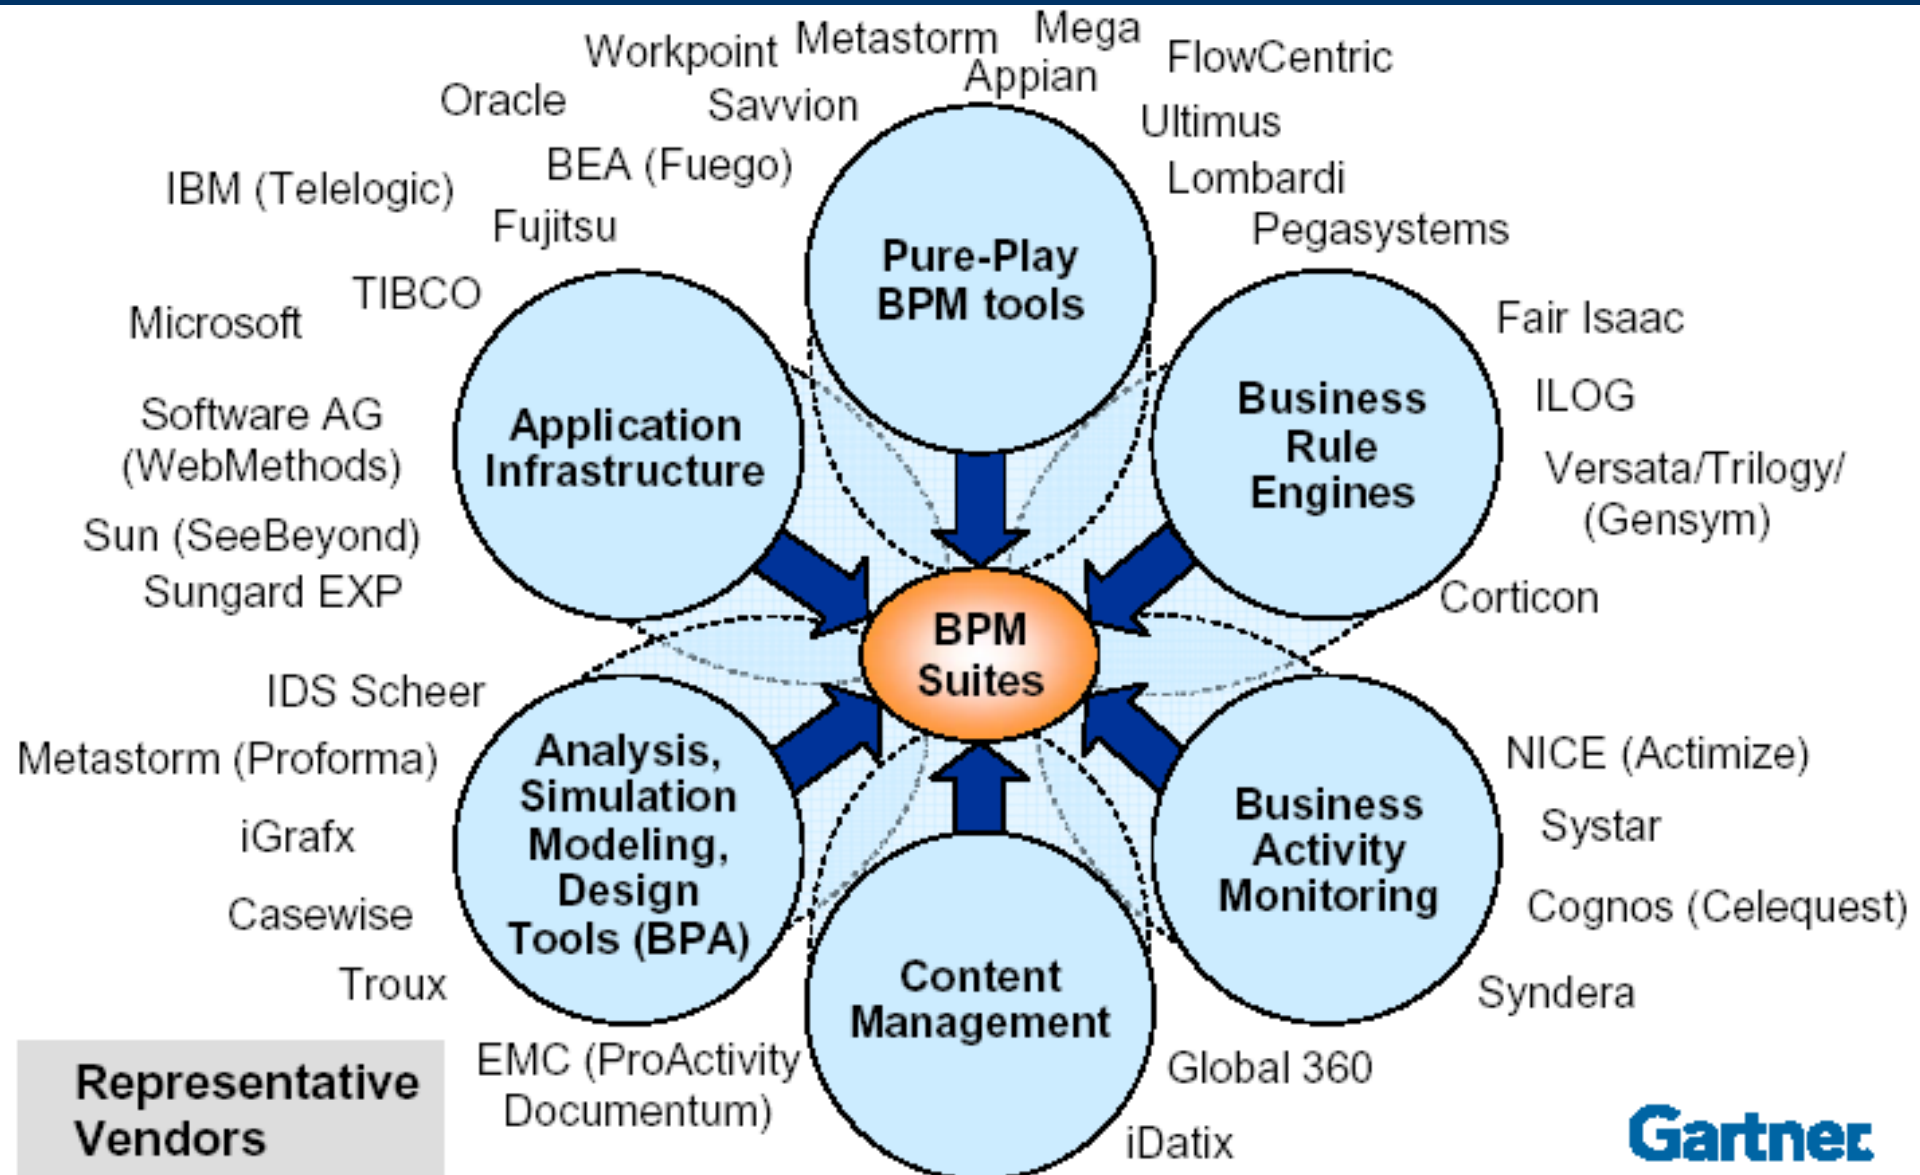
Workpoint Metastorm Mega
Appian
FlowCentric
Oracle
Savvion
Ultimus
BEA (Fuego)
IBM (Telelogic)
Lombardi
Fujitsu
Pegasystems
Pure-Play BPM tools
TIBCO
Microsoft
Fair Isaac
Application Infrastructure
Business Rule Engines
ILOG
Software AG (WebMethods)
Versata/Trilogy/ (Gensym)
Sun (SeeBeyond)
Sungard EXP
BPM Suites
Corticon
IDS Scheer
Metastorm (Proforma)
Analysis, Simulation Modeling, Design Tools (BPA)
NICE (Actimize)
Business Activity Monitoring
iGrafx
Systar
Casewise
Cognos (Celequest)
Troux
Content Management
Syndera
EMC (ProActivity Documentum)
Global 360
Representative Vendors
iDatix
Gartner